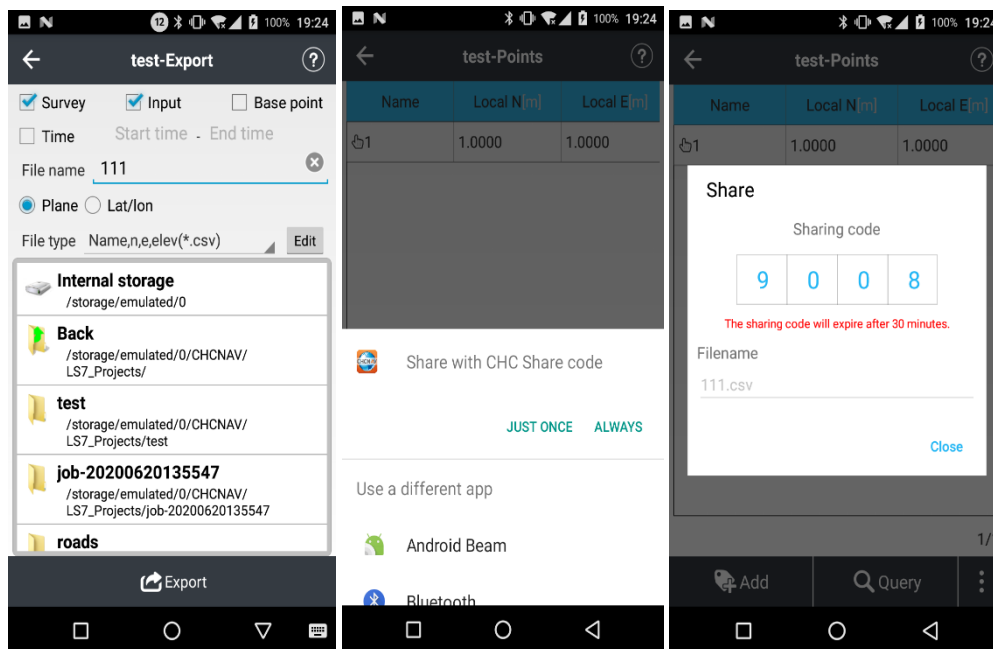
12 100% 19:24

test-Export

Survey Input Base point

Time Start time - End time

File name 111

Plane Lat/lon

File type Name,n,e,elev(*.csv) Edit

Internal storage
/storage/emulated/0

Back
/storage/emulated/0/CHCNAV/LS7_Projects/

test
/storage/emulated/0/CHCNAV/LS7_Projects/test

job-20200620135547
/storage/emulated/0/CHCNAV/LS7_Projects/job-20200620135547

roads

Export

100% 19:24

test-Points

| Name | Local N[m] | Local E[m] |
|---|---|---|
| 1 | 1.0000 | 1.0000 |

Share with CHC Share code

JUST ONCE ALWAYS

Use a different app

Android Beam

Bluetooth

100% 19:24

test-Points

| Name | Local N[m] | Local E[m] |
|---|---|---|
| 1 | 1.0000 | 1.0000 |

Share

Sharing code

9 0 0 8

The sharing code will expire after 30 minutes.

Filename

111.csv

Close

1/

Add Query